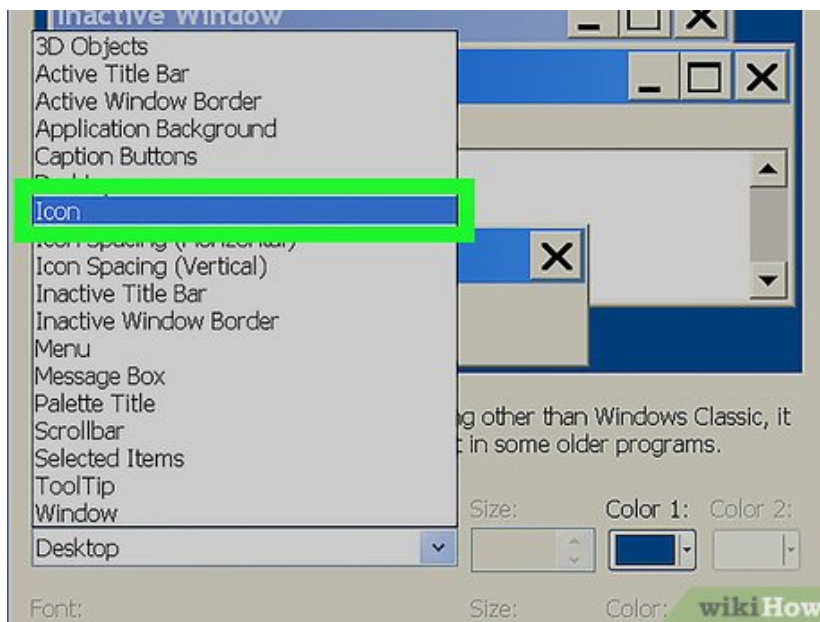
Inactive Window
3D Objects
Active Title Bar
Active Window Border
Application Background
Caption Buttons
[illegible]
Icon
Icon Spacing (Horizontal)
Icon Spacing (Vertical)
Inactive Title Bar
Inactive Window Border
Menu
Message Box
Palette Title
Scrollbar
Selected Items
ToolTip
Window
Desktop

g other than Windows Classic, it
in some older programs.

Size:
Color 1:
Color 2:

Font:
Size:
Color:
wikiHow